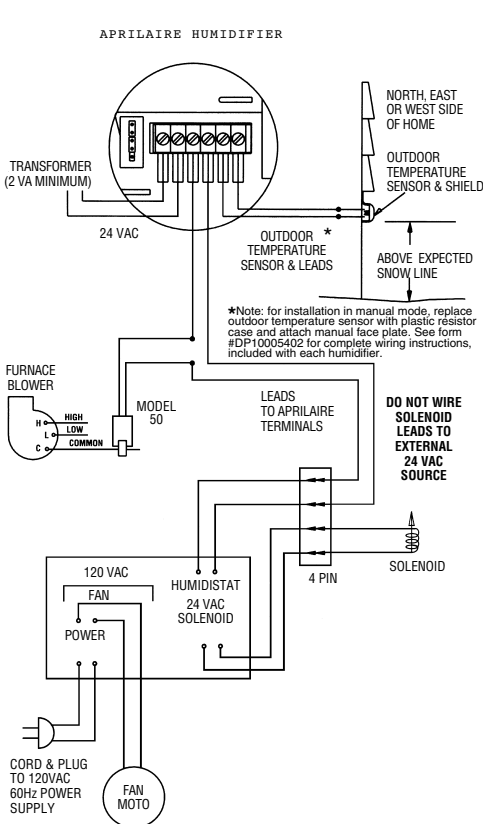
APRILAIRE HUMIDIFIER

NORTH, EAST OR WEST SIDE OF HOME

OUTDOOR TEMPERATURE SENSOR & SHIELD

TRANSFORMER (2 VA MINIMUM)

24 VAC

OUTDOOR TEMPERATURE SENSOR & LEADS *

ABOVE EXPECTED SNOW LINE

★Note: for installation in manual mode, replace outdoor temperature sensor with plastic resistor case and attach manual face plate. See form #DP10005402 for complete wiring instructions, included with each humidifier.

FURNACE BLOWER

H
L
C

HIGH
LOW
COMMON

MODEL 50

LEADS TO APRILAIRE TERMINALS

DO NOT WIRE SOLENOID LEADS TO EXTERNAL 24 VAC SOURCE

120 VAC

FAN

POWER

HUMIDISTAT

24 VAC SOLENOID

4 PIN

SOLENOID

CORD & PLUG TO 120VAC 60Hz POWER SUPPLY

FAN MOTO